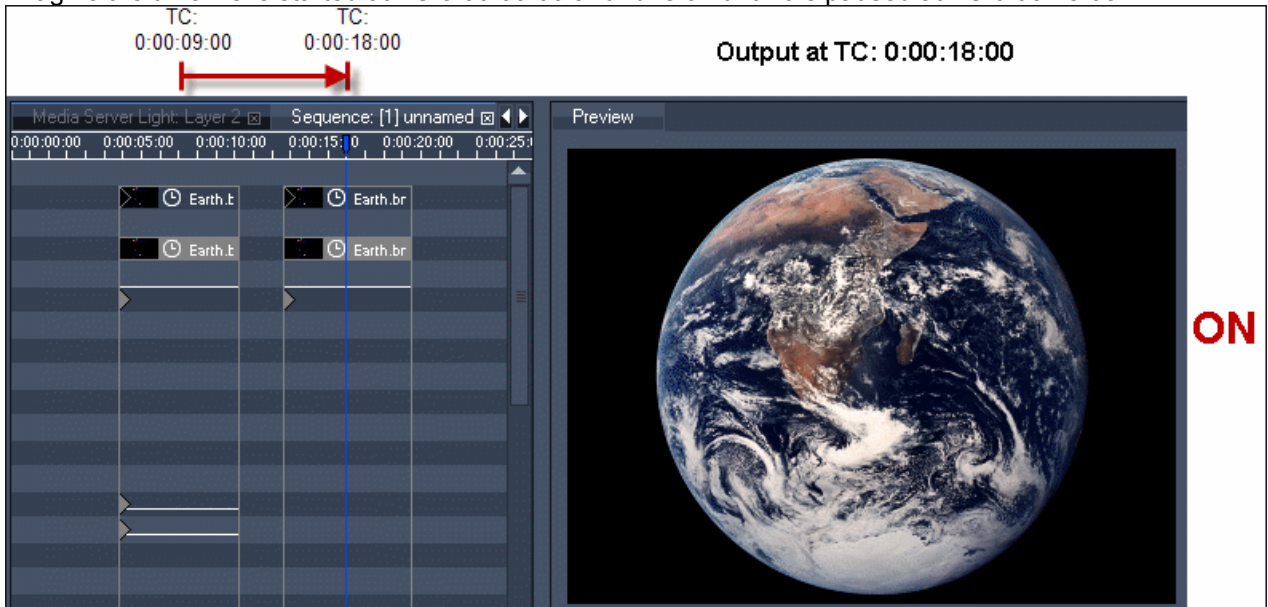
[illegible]

TC:
0:00:09:00

TC:
0:00:18:00

Output at TC: 0:00:18:00

Media Server Light: Layer 2 ⊠ Sequence: [1] unnamed ⊠

Preview

0:00:00:00 0:00:05:00 0:00:10:00 0:00:15:00 0:00:20:00 0:00:25:0

Earth.b

Earth.br

Earth.b

Earth.br

ON